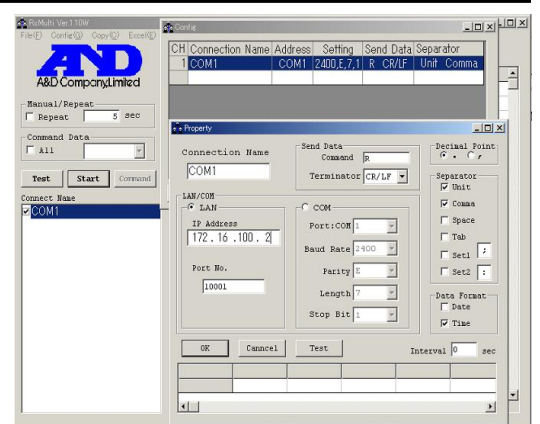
RsMulti Ver.1.10W
File(F) Config(C) Copy(C) Excel(E)

A&D
A&D Company,Limited

Manual/Repeat
Repeat 5 sec

Command Data
All

Test Start Command

Connect Name
COM1

Config

| CH | Connection Name | Address | Setting | Send Data | Separator |
|---|---|---|---|---|---|
| 1 | COM1 | COM1 | 2400,E,7,1 | R CR/LF | Unit Comma |

Property

Connection Name
COM1

Send Data
Command R
Terminator CR/LF

Decimal Point
• ,

LAN/COM
LAN
IP Address
172 . 16 . 100 . 2
Port No.
10001

COM
Port:COM 1
Baud Rate 2400
Parity E
Length 7
Stop Bit 1

Separator
Unit
Comma
Space
Tab
Set1 ;
Set2 :

Data Format
Date
Time

OK Cancel Test Interval 0 sec